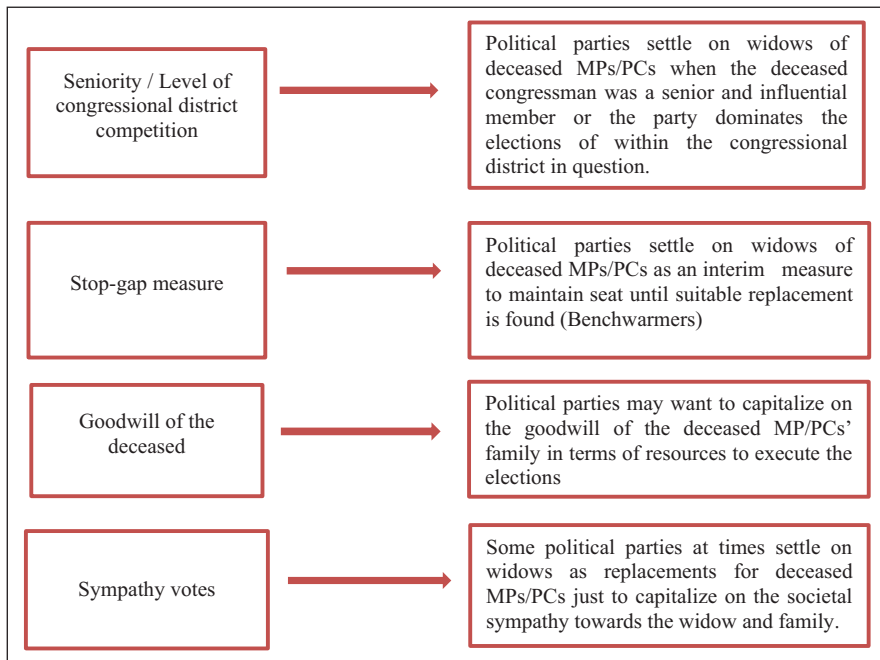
Seniority / Level of congressional district competition

Political parties settle on widows of deceased MPs/PCs when the deceased congressman was a senior and influential member or the party dominates the elections of within the congressional district in question.

Stop-gap measure

Political parties settle on widows of deceased MPs/PCs as an interim measure to maintain seat until suitable replacement is found (Benchwarmers)

Goodwill of the deceased

Political parties may want to capitalize on the goodwill of the deceased MP/PCs' family in terms of resources to execute the elections

Sympathy votes

Some political parties at times settle on widows as replacements for deceased MPs/PCs just to capitalize on the societal sympathy towards the widow and family.